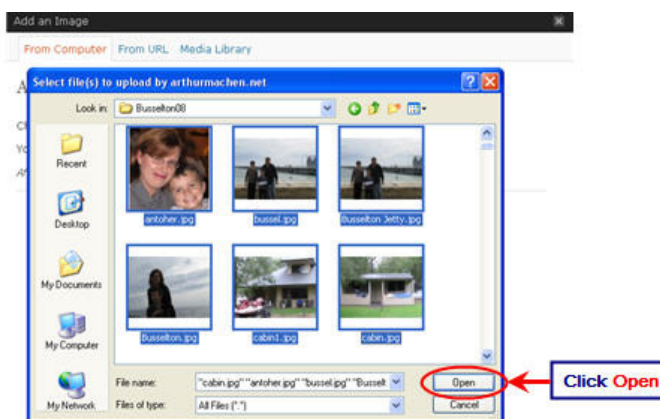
Add an Image

From Computer From URL Media Library

Select file(s) to upload by arthurmachen.net

Look in: Busselton08

Recent

Desktop

My Documents

My Computer

My Network

antoher.jpg

bussel.jpg

Busselton Jetty.jpg

Busselton.jpg

cabin1.jpg

cabin.jpg

File name: "cabin.jpg" "antoher.jpg" "bussel.jpg" "Busselt

Files of type: All Files (*.*)

Open

Cancel

Click Open